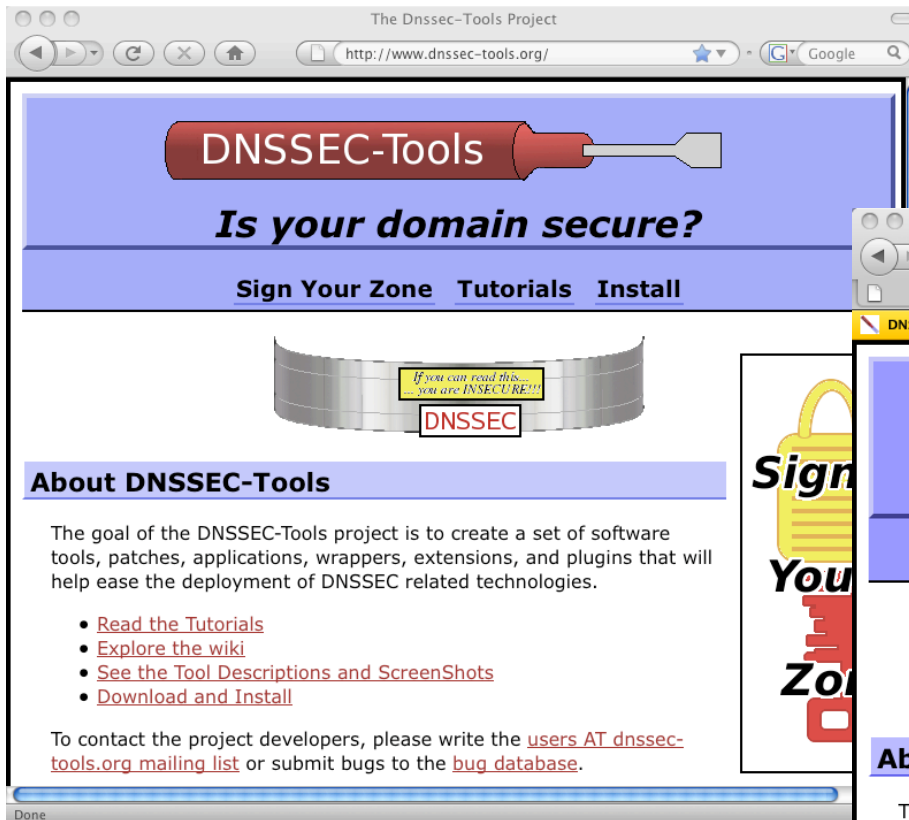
The Dnssec-Tools Project

http://www.dnssec-tools.org/

Google

DNSSEC-Tools

Is your domain secure?

Sign Your Zone Tutorials Install

If you can read this... ... you are INSECURE!!!

DNSSEC

About DNSSEC-Tools

The goal of the DNSSEC-Tools project is to create a set of software tools, patches, applications, wrappers, extensions, and plugins that will help ease the deployment of DNSSEC related technologies.

- Read the Tutorials
- Explore the wiki
- See the Tool Descriptions and ScreenShots
- Download and Install

To contact the project developers, please write the users AT dnssec-tools.org mailing list or submit bugs to the bug database.

Sign

You

Zo

DN

Ab

T

Done